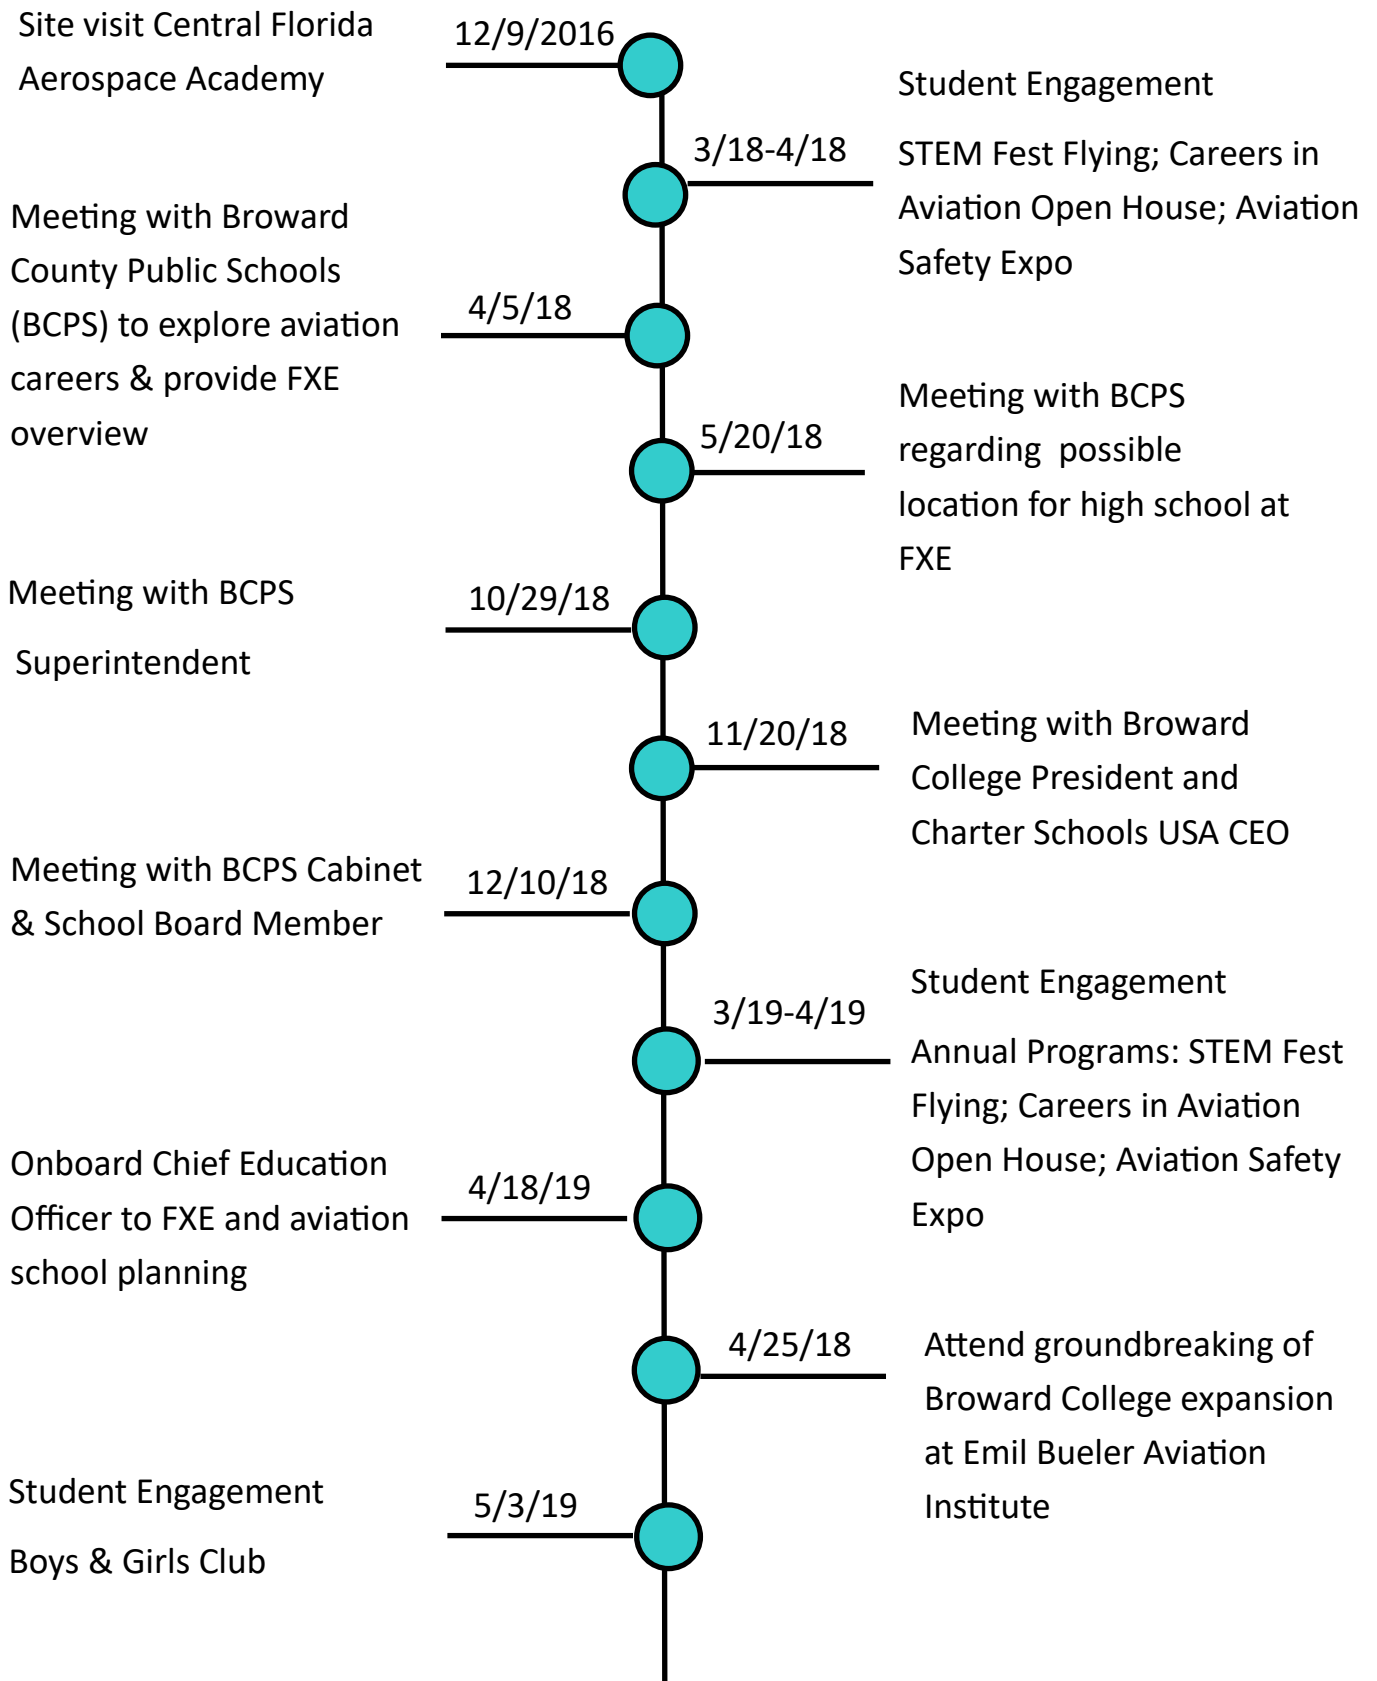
12/9/2016
Site visit Central Florida Aerospace Academy

Student Engagement

3/18-4/18
STEM Fest Flying; Careers in Aviation Open House; Aviation Safety Expo

4/5/18
Meeting with Broward County Public Schools (BCPS) to explore aviation careers & provide FXE overview

5/20/18
Meeting with BCPS regarding possible location for high school at FXE

10/29/18
Meeting with BCPS

Superintendent

11/20/18
Meeting with Broward College President and Charter Schools USA CEO

12/10/18
Meeting with BCPS Cabinet & School Board Member

Student Engagement

3/19-4/19
Annual Programs: STEM Fest Flying; Careers in Aviation Open House; Aviation Safety Expo

4/18/19
Onboard Chief Education Officer to FXE and aviation school planning

4/25/18
Attend groundbreaking of Broward College expansion at Emil Bueler Aviation Institute

5/3/19
Student Engagement

Boys & Girls Club